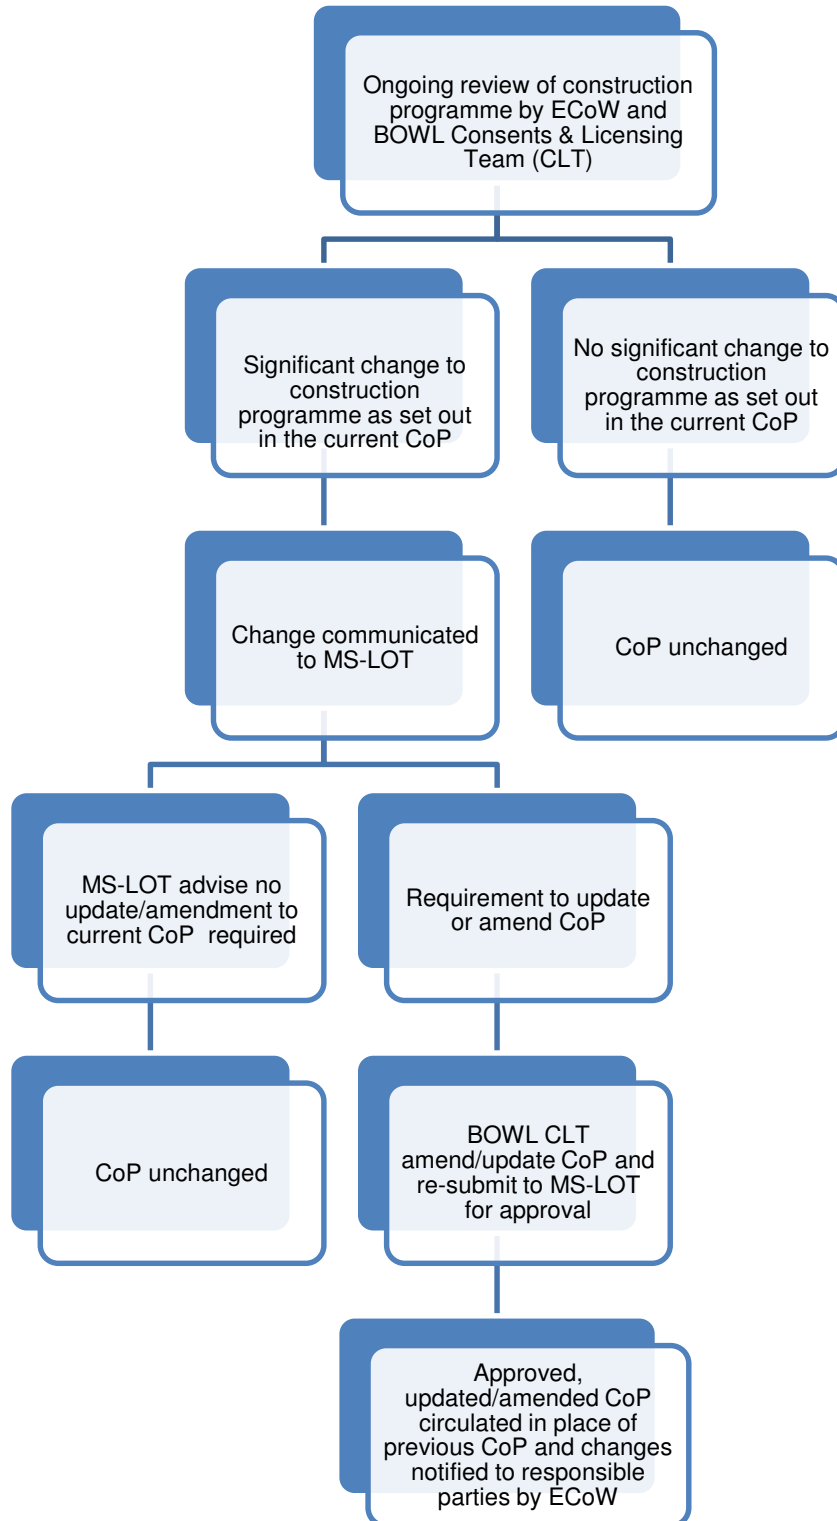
Ongoing review of construction programme by ECoW and BOWL Consents & Licensing Team (CLT)

Significant change to construction programme as set out in the current CoP

No significant change to construction programme as set out in the current CoP

Change communicated to MS-LOT

CoP unchanged

MS-LOT advise no update/amendment to current CoP required

Requirement to update or amend CoP

CoP unchanged

BOWL CLT amend/update CoP and re-submit to MS-LOT for approval

Approved, updated/amended CoP circulated in place of previous CoP and changes notified to responsible parties by ECoW